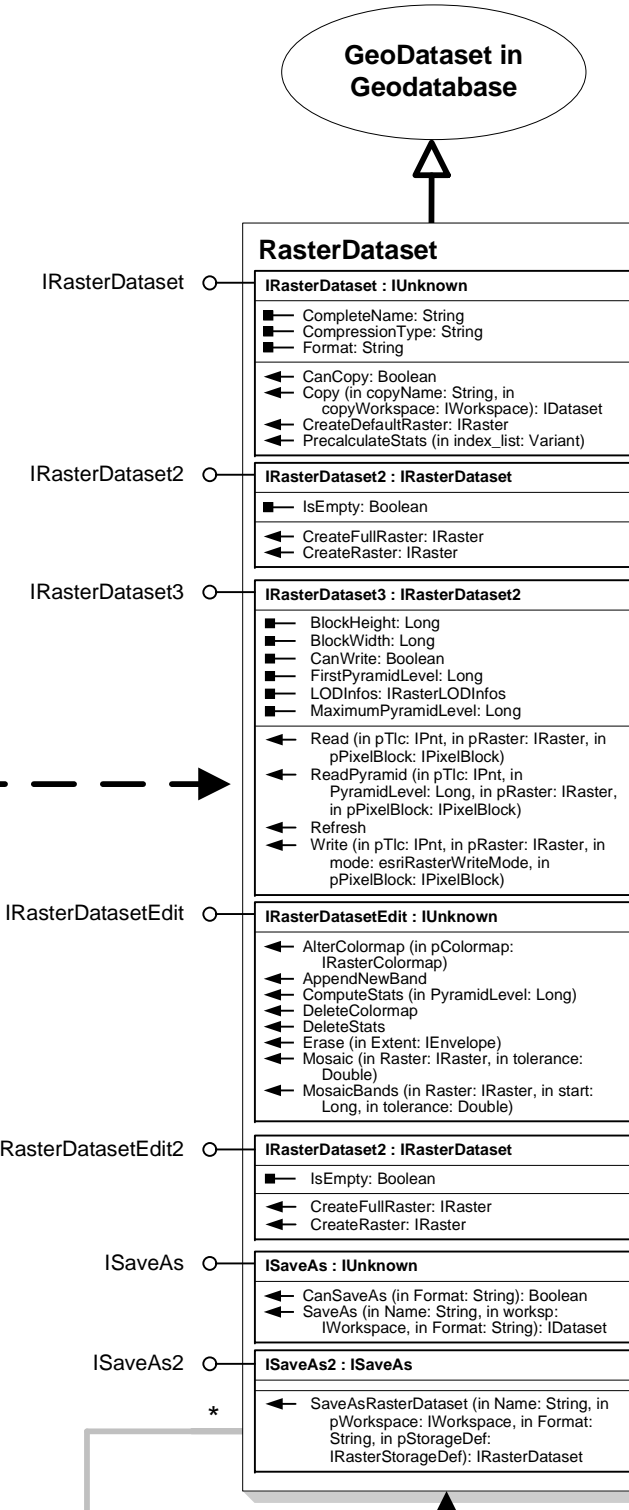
GeoDataset in Geodatabase

RasterDataset

IRasterDataset

IRasterDataset : IUnknown

CompleteName: String
CompressionType: String
Format: String

CanCopy: Boolean
Copy (in copyName: String, in copyWorkspace: IWorkspace): IDataset
CreateDefaultRaster: IRaster
PrecalculateStats (in index_list: Variant)

IRasterDataset2

IRasterDataset2 : IRasterDataset

IsEmpty: Boolean

CreateFullRaster: IRaster
CreateRaster: IRaster

IRasterDataset3

IRasterDataset3 : IRasterDataset2

BlockHeight: Long
BlockWidth: Long
CanWrite: Boolean
FirstPyramidLevel: Long
LODInfos: IRasterLODInfos
MaximumPyramidLevel: Long

Read (in pTlc: IPnt, in pRaster: IRaster, in pPixelBlock: IPixelBlock)
ReadPyramid (in pTlc: IPnt, in PyramidLevel: Long, in pRaster: IRaster, in pPixelBlock: IPixelBlock)
Refresh
Write (in pTlc: IPnt, in pRaster: IRaster, in mode: esriRasterWriteMode, in pPixelBlock: IPixelBlock)

IRasterDatasetEdit

IRasterDatasetEdit : IUnknown

AlterColormap (in pColormap: IRasterColormap)
AppendNewBand
ComputeStats (in PyramidLevel: Long)
DeleteColormap
DeleteStats
Erase (in Extent: IEnvelope)
Mosaic (in Raster: IRaster, in tolerance: Double)
MosaicBands (in Raster: IRaster, in start: Long, in tolerance: Double)

RasterDatasetEdit2

IRasterDataset2 : IRasterDataset

IsEmpty: Boolean

CreateFullRaster: IRaster
CreateRaster: IRaster

ISaveAs

ISaveAs : IUnknown

CanSaveAs (in Format: String): Boolean
SaveAs (in Name: String, in worksp: IWorkspace, in Format: String): IDataset

ISaveAs2

ISaveAs2 : ISaveAs

*

SaveAsRasterDataset (in Name: String, in pWorkspace: IWorkspace, in Format: String, in pStorageDef: IRasterStorageDef): IRasterDataset